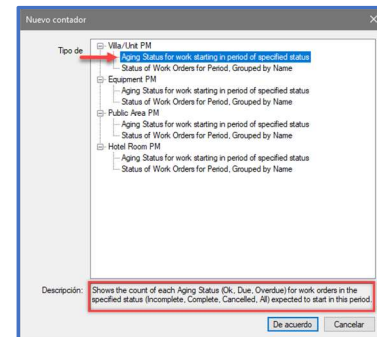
Nuevo contador

Tipo de

Villa/Unit PM
Aging Status for work starting in period of specified status
Status of Work Orders for Period, Grouped by Name
Equipment PM
Aging Status for work starting in period of specified status
Status of Work Orders for Period, Grouped by Name
Public Area PM
Aging Status for work starting in period of specified status
Status of Work Orders for Period, Grouped by Name
Hotel Room PM
Aging Status for work starting in period of specified status
Status of Work Orders for Period, Grouped by Name

Descripción: Shows the count of each Aging Status (Ok, Due, Overdue) for work orders in the specified status (Incomplete, Complete, Cancelled, All) expected to start in this period.

De acuerdo Cancelar